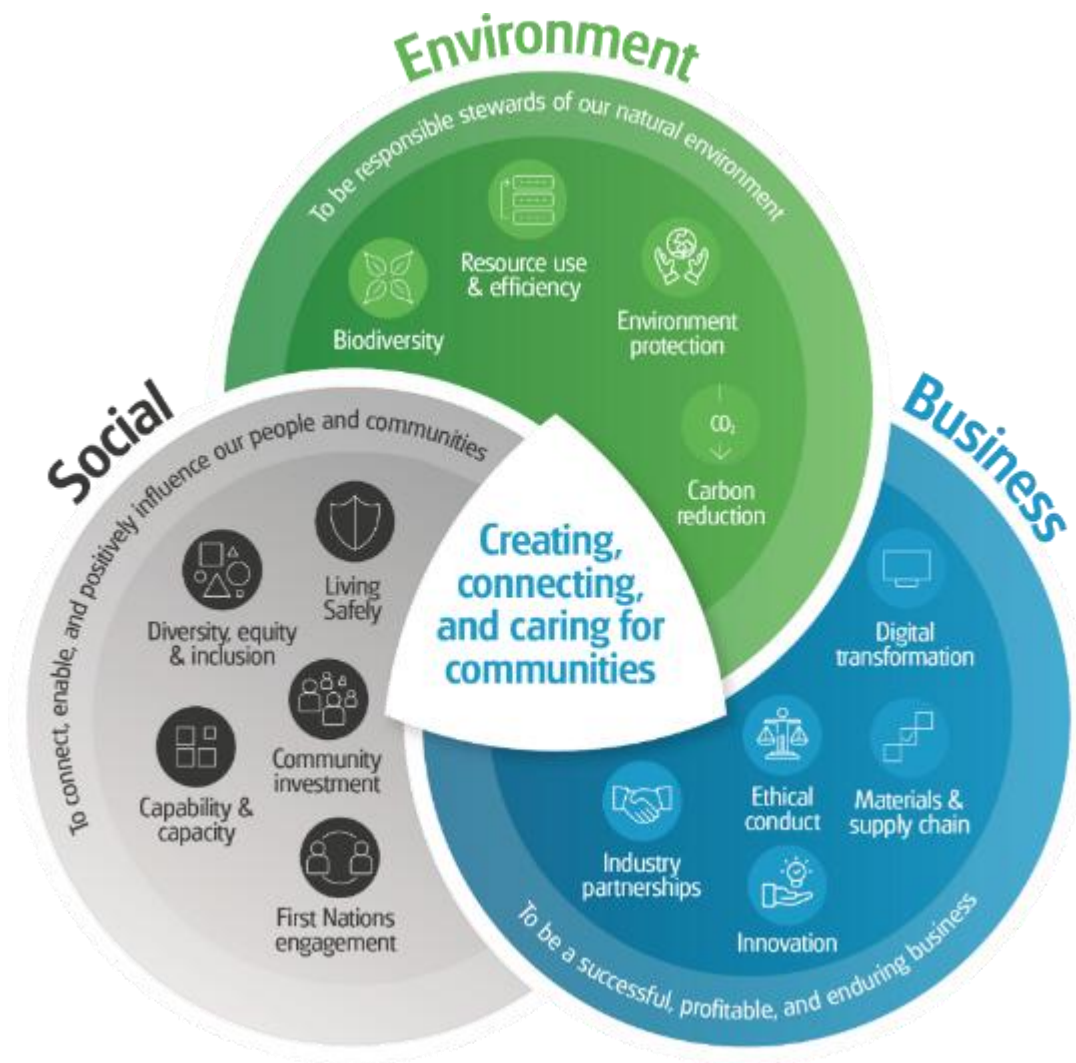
Environment

To be responsible stewards of our natural environment

Biodiversity

Resource use & efficiency

Environment protection

$CO_2$

Carbon reduction

Social

To connect, enable, and positively influence our people and communities

Diversity, equity & inclusion

Living Safely

Community investment

Capability & capacity

First Nations engagement

Creating, connecting, and caring for communities

Business

Digital transformation

Ethical conduct

Materials & supply chain

Industry partnerships

Innovation

To be a successful, profitable, and enduring business